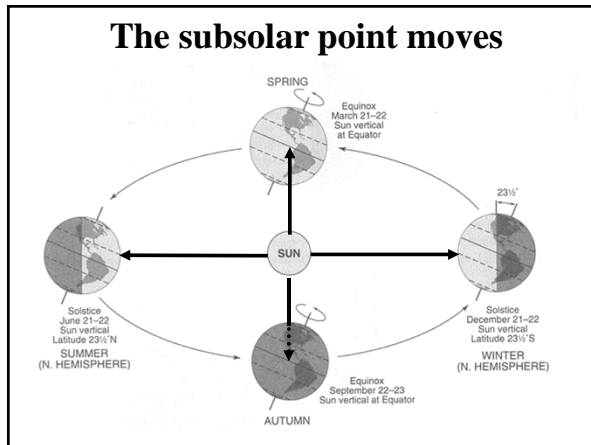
The subsolar point moves

SPRING

Equinox
March 21–22
Sun vertical
at Equator

$23\frac{1}{2}°$

SUN

Solstice
June 21–22
Sun vertical
Latitude $23\frac{1}{2}°$N
SUMMER
(N. HEMISPHERE)

Solstice
December 21–22
Sun vertical
Latitude $23\frac{1}{2}°$S
WINTER
(N. HEMISPHERE)

Equinox
September 22–23
Sun vertical at Equator

AUTUMN